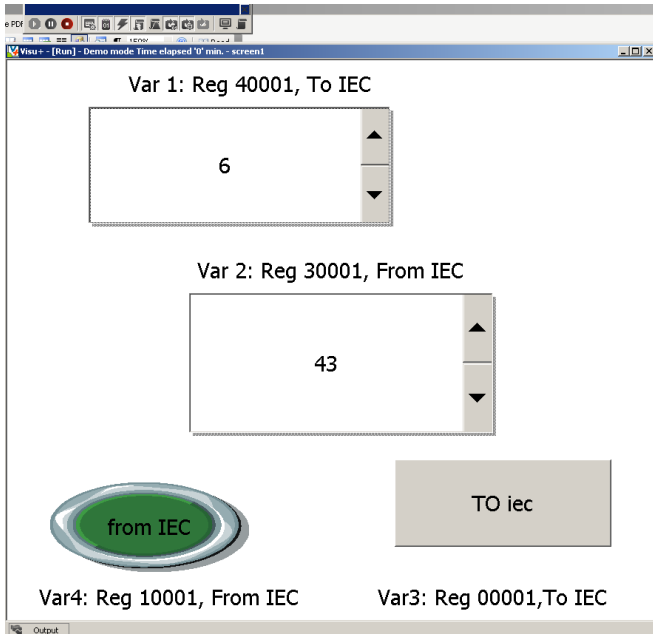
e PDF

Visu+ - [Run] - Demo mode Time elapsed '0' min. - screen1

Var 1: Reg 40001, To IEC

6

Var 2: Reg 30001, From IEC

43

from IEC

TO iec

Var4: Reg 10001, From IEC

Var3: Reg 00001,To IEC

Output